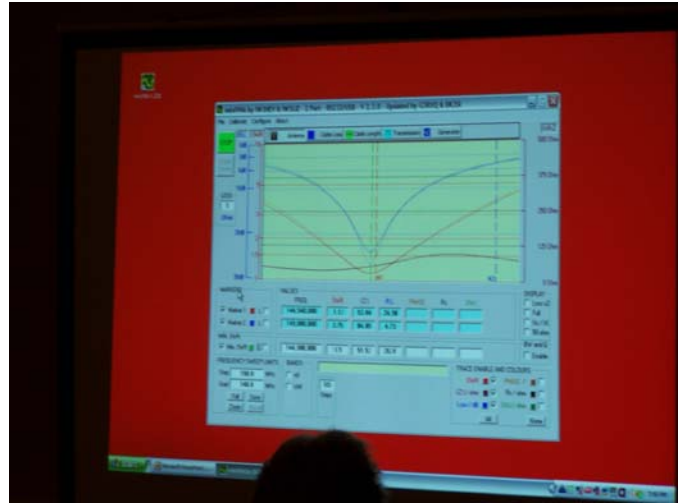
vnaJ/PA by IW3HEV & IW1GJ - 2 Port - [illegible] - Updated by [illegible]

File Calibrate Configure About

STOP

Antenna

Cable Loss

Cable Length

Transmission

Generator

MARKERS

Marker 1

Marker 2

VALUES

FREQ

SWR

|Z|

RL

144,340,000

1.11

144,000,000

3.75

146,000,000

1.5

FREQUENCY SWEEP LIMITS

Start 136.0 MHz

Stop 148.0 MHz

BANDS

TRACE ENABLE AND COLOURS

SWR

PHASE

|Z|

Rs

Return Loss

Xs

DISPLAY

Loss

Full

Enable

Save